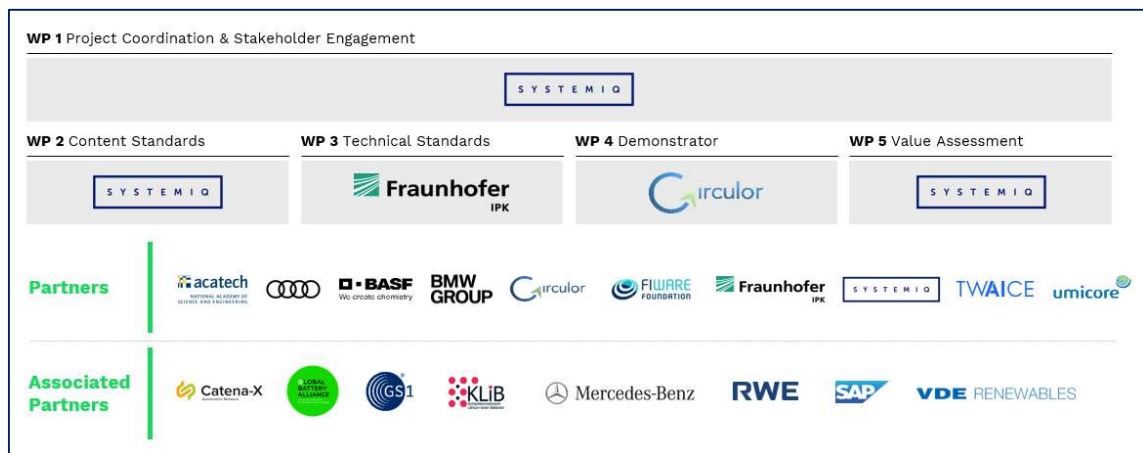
**WP 1** Project Coordination & Stakeholder Engagement

SYSTEMIQ

**WP 2** Content Standards

SYSTEMIQ

**WP 3** Technical Standards

Fraunhofer IPK

**WP 4** Demonstrator

Circulor

**WP 5** Value Assessment

SYSTEMIQ

**Partners**

acatech NATIONAL ACADEMY OF SCIENCE AND ENGINEERING

BASF We create chemistry

BMW GROUP

Circulor

FIWARE FOUNDATION

Fraunhofer IPK

SYSTEMIQ

TWAICE

umicore

**Associated Partners**

Catena-X

GLOBAL BATTERY ALLIANCE

GS1

KLiB

Mercedes-Benz

RWE

SAP

VDE RENEWABLES